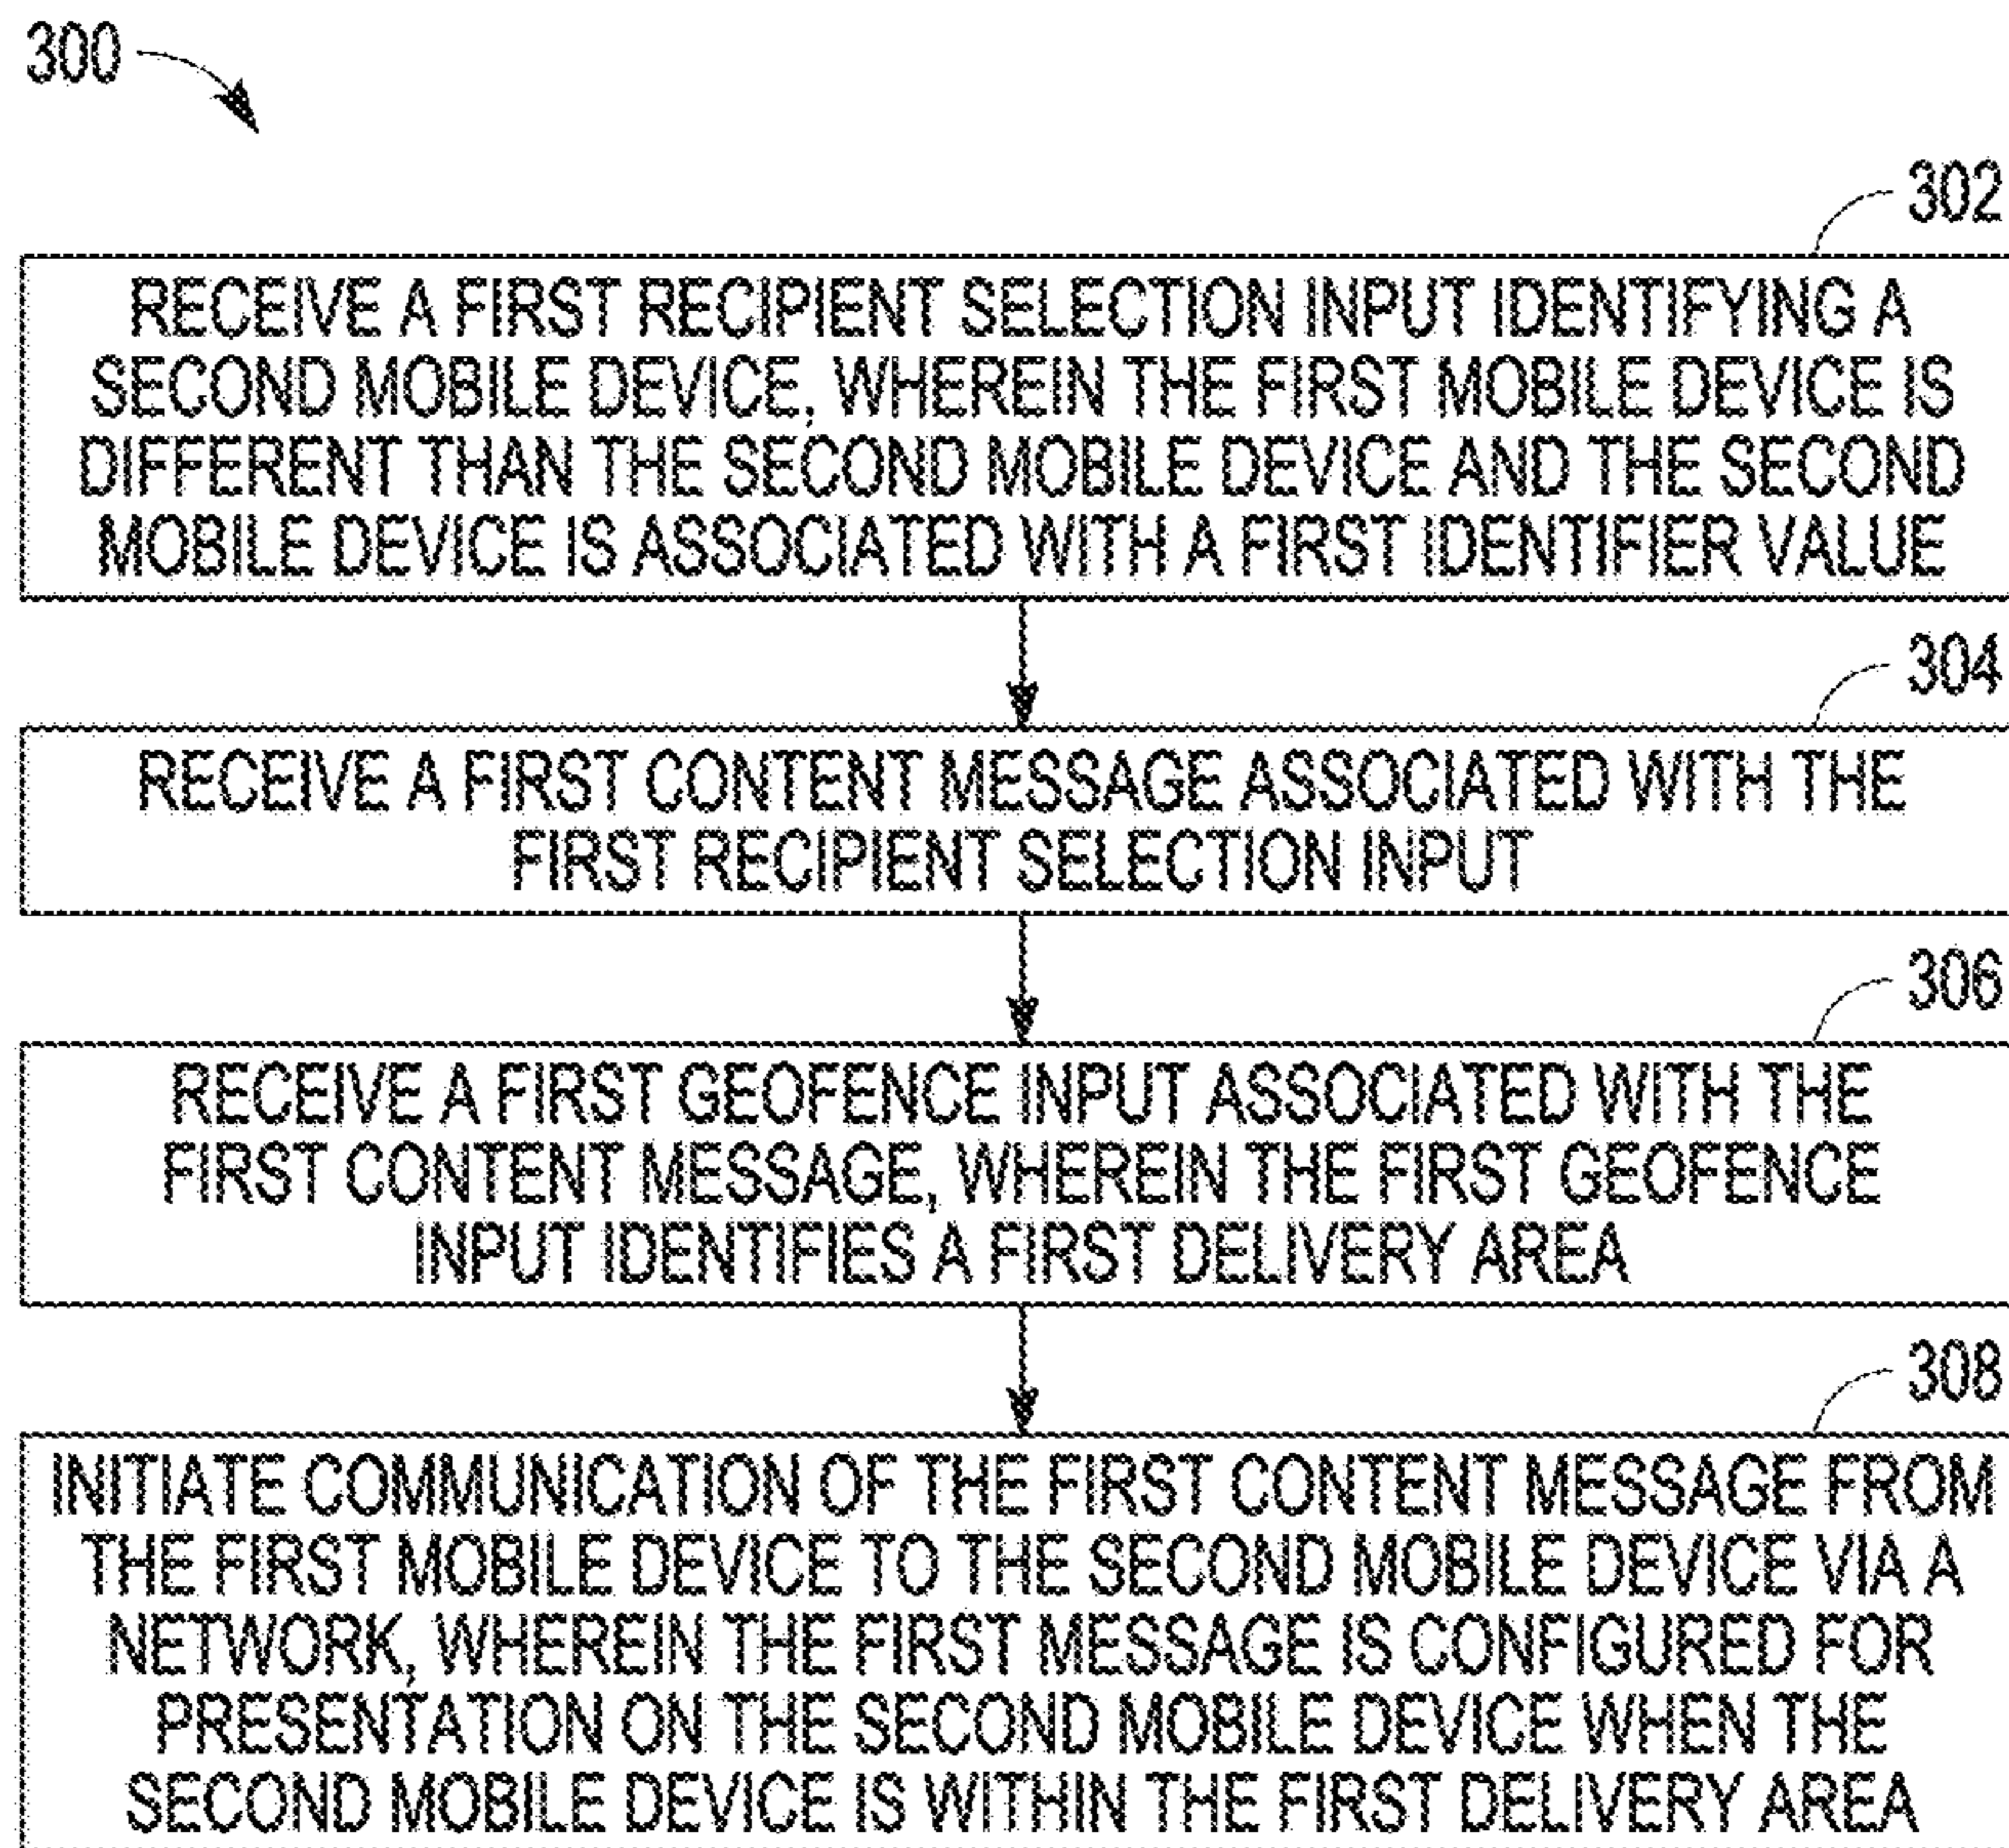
300

302

RECEIVE A FIRST RECIPIENT SELECTION INPUT IDENTIFYING A SECOND MOBILE DEVICE, WHEREIN THE FIRST MOBILE DEVICE IS DIFFERENT THAN THE SECOND MOBILE DEVICE AND THE SECOND MOBILE DEVICE IS ASSOCIATED WITH A FIRST IDENTIFIER VALUE

304

RECEIVE A FIRST CONTENT MESSAGE ASSOCIATED WITH THE FIRST RECIPIENT SELECTION INPUT

306

RECEIVE A FIRST GEOFENCE INPUT ASSOCIATED WITH THE FIRST CONTENT MESSAGE, WHEREIN THE FIRST GEOFENCE INPUT IDENTIFIES A FIRST DELIVERY AREA

308

INITIATE COMMUNICATION OF THE FIRST CONTENT MESSAGE FROM THE FIRST MOBILE DEVICE TO THE SECOND MOBILE DEVICE VIA A NETWORK, WHEREIN THE FIRST MESSAGE IS CONFIGURED FOR PRESENTATION ON THE SECOND MOBILE DEVICE WHEN THE SECOND MOBILE DEVICE IS WITHIN THE FIRST DELIVERY AREA